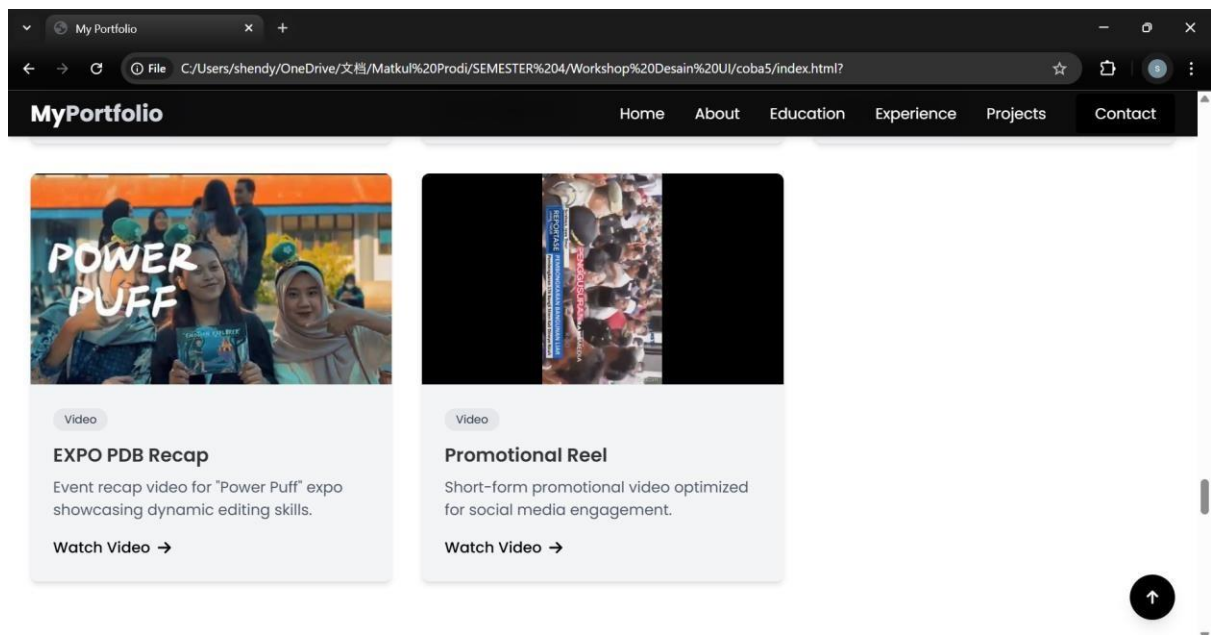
My Portfolio

File C:/Users/shendy/OneDrive/文档/Matkul%20Prodi/SEMESTER%204/Workshop%20Desain%20UI/coba5/index.html?

MyPortfolio

Home About Education Experience Projects Contact

POWER PUFF

REPORTASE

Video

EXPO PDB Recap

Event recap video for "Power Puff" expo showcasing dynamic editing skills.

Watch Video →

Video

Promotional Reel

Short-form promotional video optimized for social media engagement.

Watch Video →